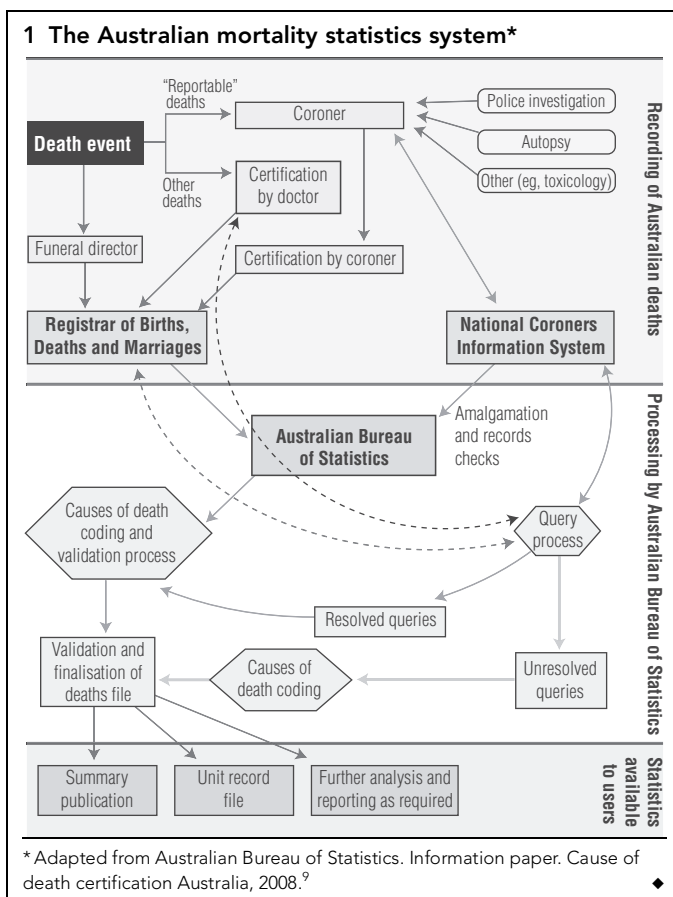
1 The Australian mortality statistics system*

Recording of Australian deaths

"Reportable" deaths

Coroner

Police investigation

Autopsy

Other (eg, toxicology)

Death event

Other deaths

Certification by doctor

Funeral director

Certification by coroner

Registrar of Births, Deaths and Marriages

National Coroners Information System

Processing by Australian Bureau of Statistics

Australian Bureau of Statistics

Amalgamation and records checks

Causes of death coding and validation process

Query process

Resolved queries

Validation and finalisation of deaths file

Causes of death coding

Unresolved queries

Statistics available to users

Summary publication

Unit record file

Further analysis and reporting as required

* Adapted from Australian Bureau of Statistics. Information paper. Cause of death certification Australia, 2008.$^{9}$ ◆